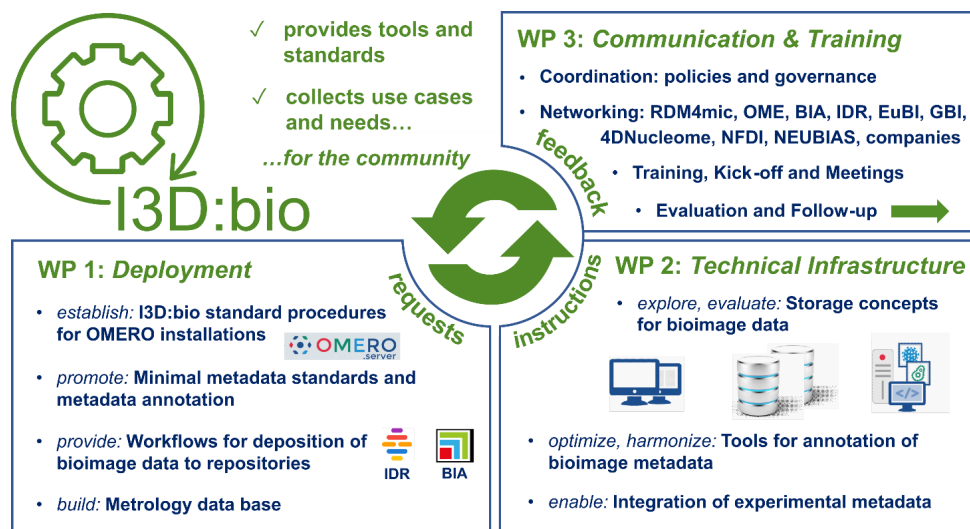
I3D:bio

✓ provides tools and standards

✓ collects use cases and needs…

…for the community

WP 3: *Communication & Training*

• Coordination: policies and governance

• Networking: RDM4mic, OME, BIA, IDR, EuBI, GBI, 4DNucleome, NFDI, NEUBIAS, companies

• Training, Kick-off and Meetings

• Evaluation and Follow-up

feedback

requests

instructions

WP 1: *Deployment*

• *establish:* I3D:bio standard procedures for OMERO installations

OMERO .server

• *promote:* Minimal metadata standards and metadata annotation

• *provide:* Workflows for deposition of bioimage data to repositories

IDR

BIA

• *build:* Metrology data base

WP 2: *Technical Infrastructure*

• *explore, evaluate:* Storage concepts for bioimage data

• *optimize, harmonize:* Tools for annotation of bioimage metadata

• *enable:* Integration of experimental metadata